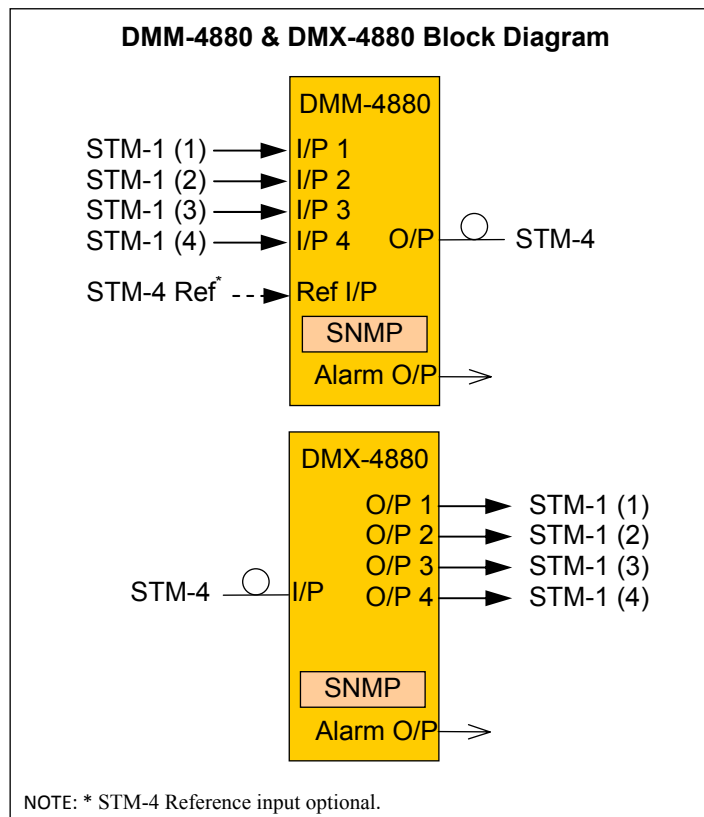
DMM-4880 & DMX-4880 Block Diagram

DMM-4880

STM-1 (1) I/P 1
STM-1 (2) I/P 2
STM-1 (3) I/P 3
STM-1 (4) I/P 4

O/P STM-4

STM-4 Ref* Ref I/P

SNMP

Alarm O/P

DMX-4880

O/P 1 STM-1 (1)
O/P 2 STM-1 (2)
O/P 3 STM-1 (3)
O/P 4 STM-1 (4)

STM-4 I/P

SNMP

Alarm O/P

NOTE: * STM-4 Reference input optional.